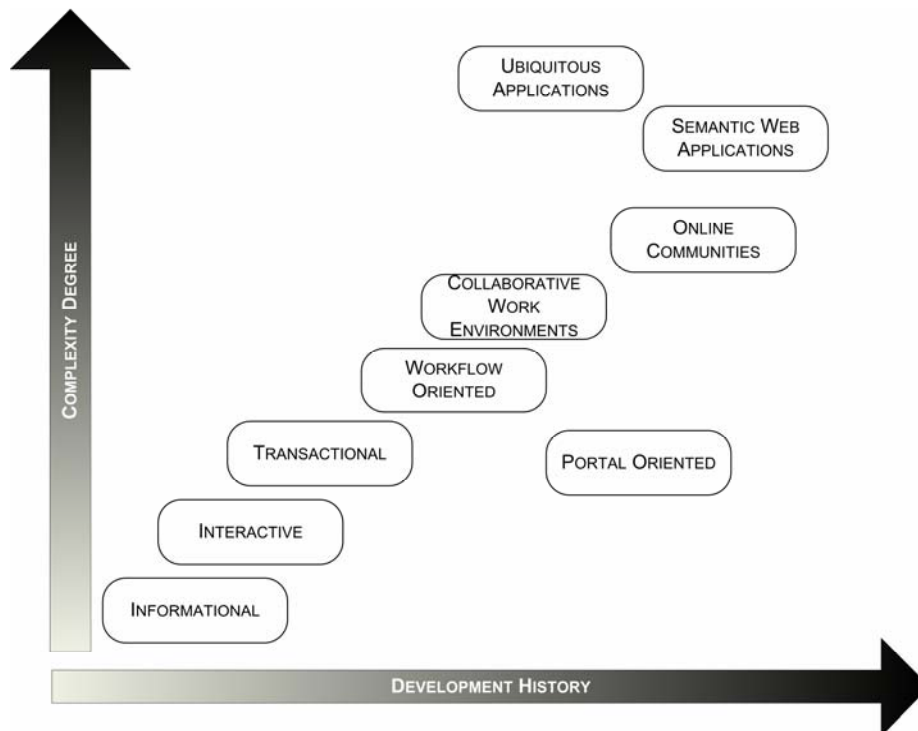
Ubiquitous Applications

Semantic Web Applications

Online Communities

Collaborative Work Environments

Workflow Oriented

Transactional

Portal Oriented

Interactive

Informational

Complexity Degree

Development History